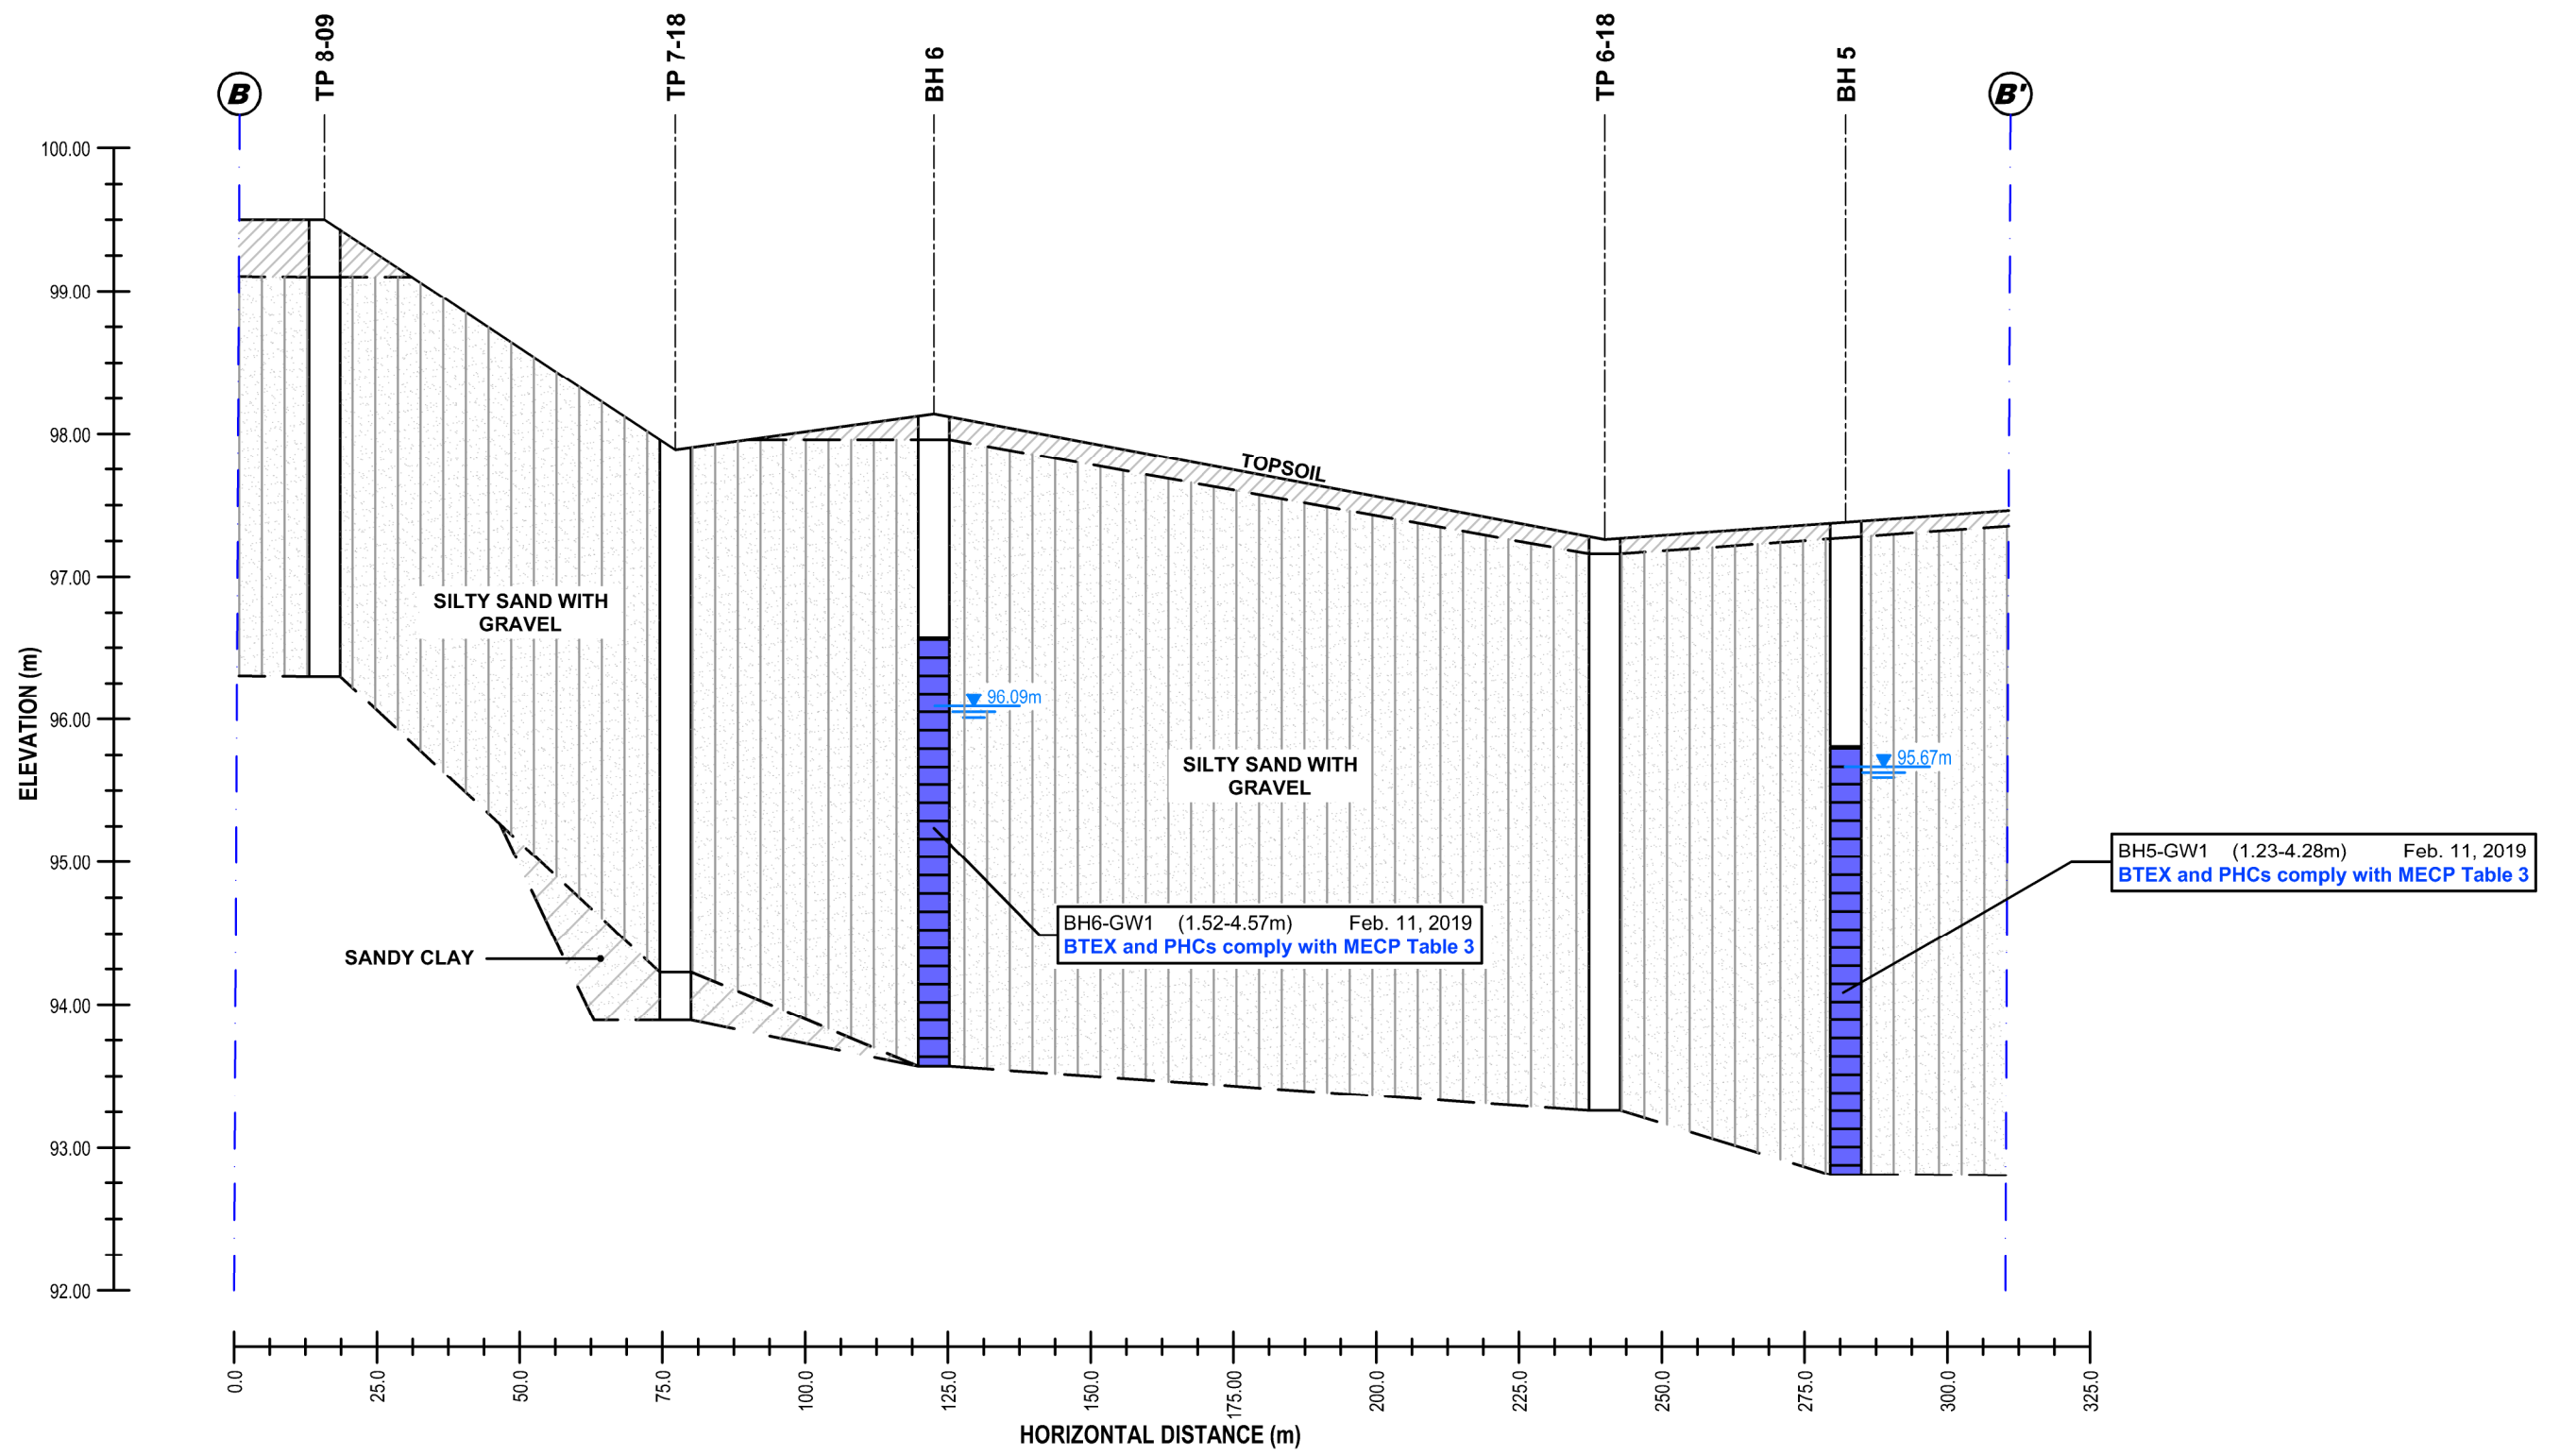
B
TP 8-09
TP 7-18
BH 6
TP 6-18
BH 5
B'

100.00
99.00
98.00
97.00
96.00
95.00
94.00
93.00
92.00

ELEVATION (m)

TOPSOIL

SILTY SAND WITH GRAVEL

SILTY SAND WITH GRAVEL

96.09m

95.67m

SANDY CLAY

BH6-GW1 (1.52-4.57m) Feb. 11, 2019
BTEX and PHCs comply with MECP Table 3

BH5-GW1 (1.23-4.28m) Feb. 11, 2019
BTEX and PHCs comply with MECP Table 3

0.0
25.0
50.0
75.0
100.0
125.0
150.0
175.00
200.0
225.0
250.0
275.0
300.0
325.0

HORIZONTAL DISTANCE (m)